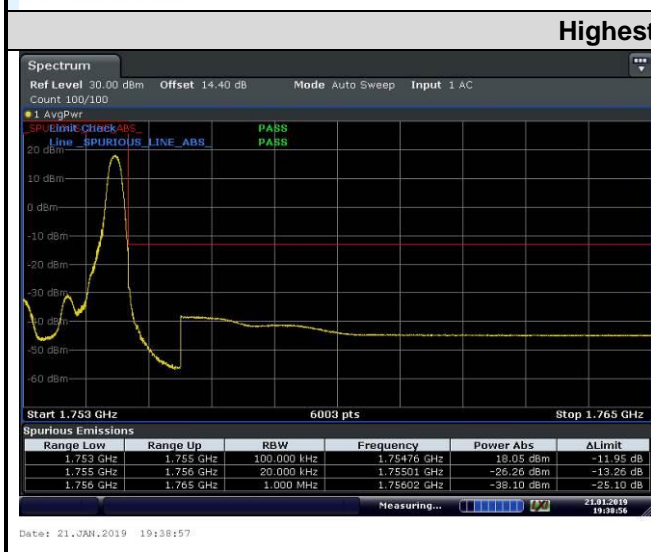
Highest

Spectrum

Ref Level 30.00 dBm Offset 14.40 dB Mode Auto Sweep Input 1 AC

Count 100/100

1 AvgPwr

SPU Limit Check ABS PASS

Line _SPURIOUS_LINE_ABS_ PASS

20 dBm

10 dBm

0 dBm

-10 dBm

-20 dBm

-30 dBm

-40 dBm

-50 dBm

-60 dBm

Start 1.753 GHz 6003 pts Stop 1.765 GHz

Spurious Emissions

| Range Low | Range Up | RBW | Frequency | Power Abs | ΔLimit |
|---|---|---|---|---|---|
| 1.753 GHz | 1.755 GHz | 100.000 kHz | 1.75476 GHz | 18.05 dBm | -11.95 dB |
| 1.755 GHz | 1.756 GHz | 20.000 kHz | 1.75501 GHz | -26.26 dBm | -13.26 dB |
| 1.756 GHz | 1.765 GHz | 1.000 MHz | 1.75602 GHz | -38.10 dBm | -25.10 dB |

Measuring... 21.01.2019 19:38:56

Date: 21.JAN.2019 19:38:57